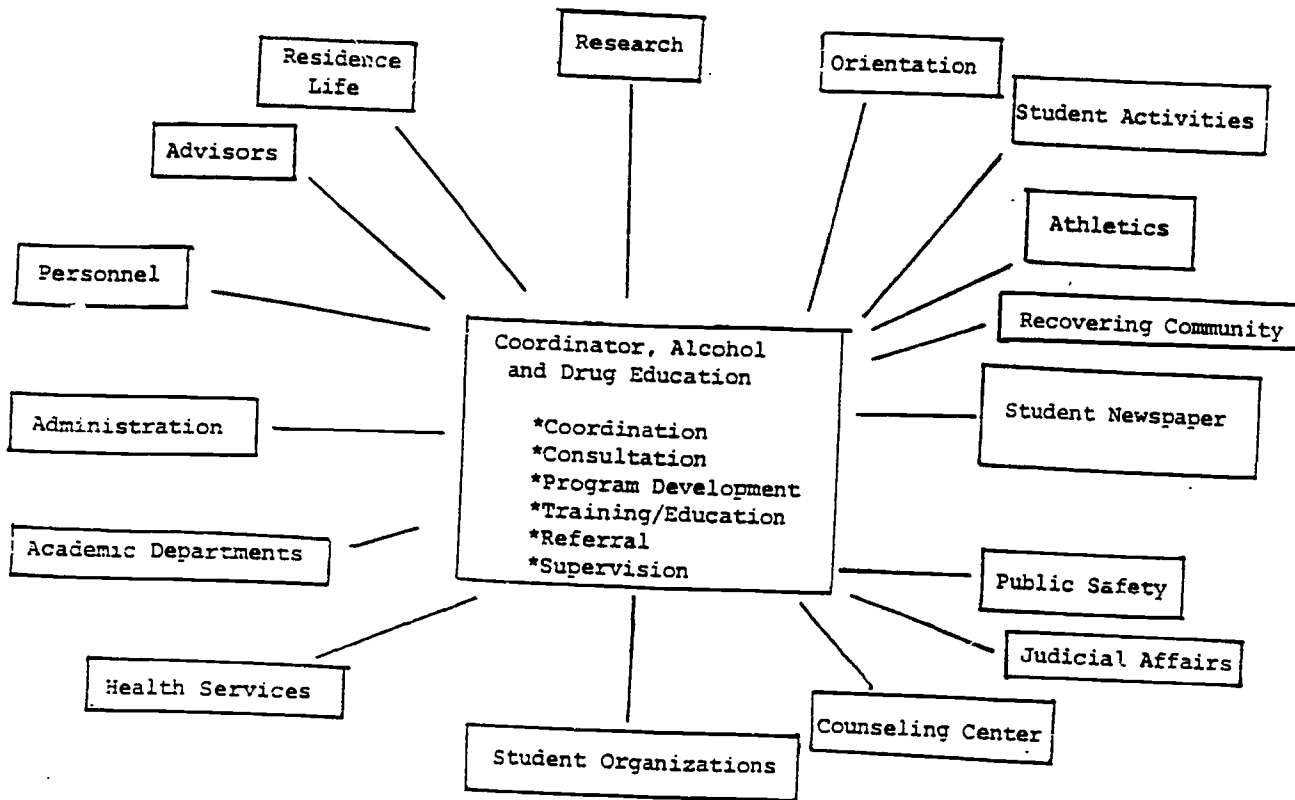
Research

Residence Life

Orientation

Student Activities

Advisors

Athletics

Personnel

Recovering Community

Coordinator, Alcohol and Drug Education

*Coordination
*Consultation
*Program Development
*Training/Education
*Referral
*Supervision

Administration

Student Newspaper

Academic Departments

Public Safety

Judicial Affairs

Health Services

Counseling Center

Student Organizations